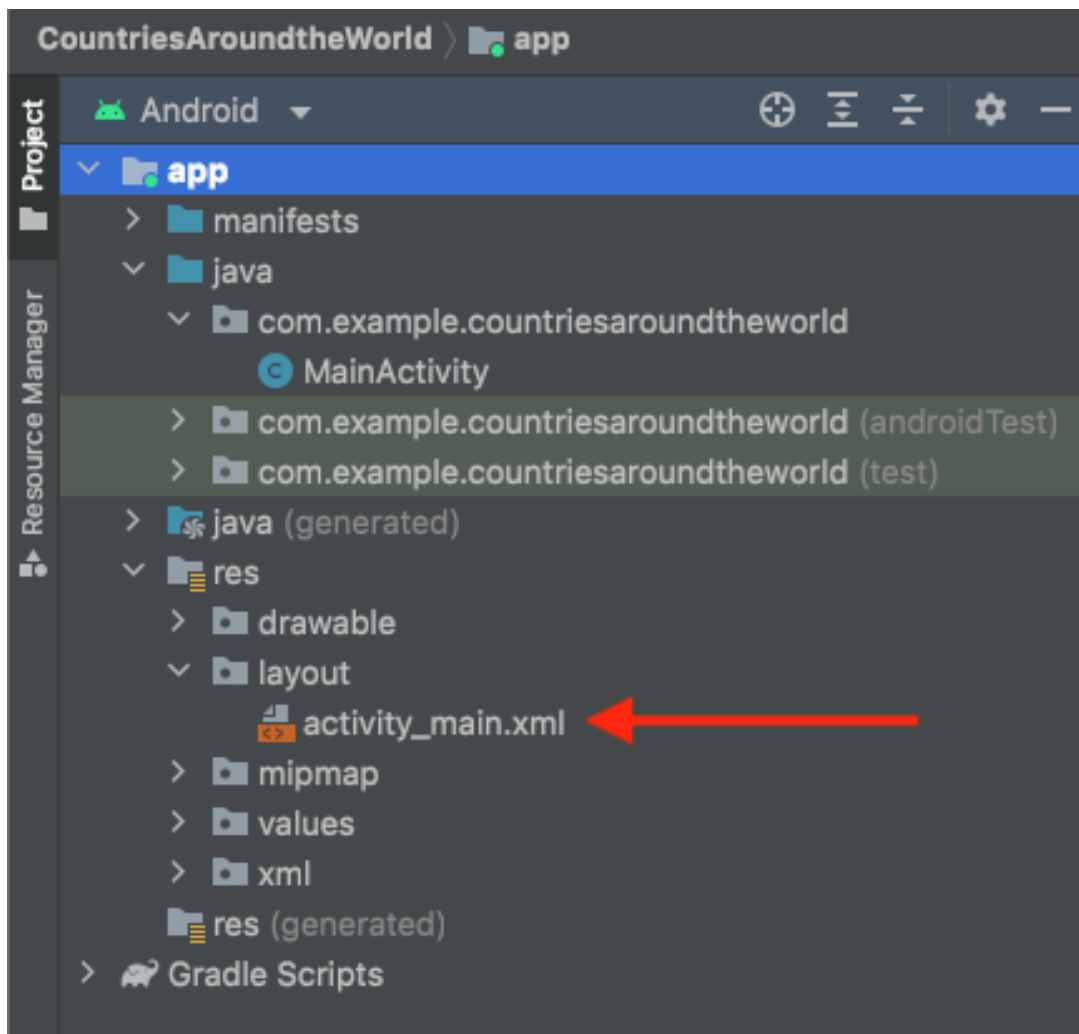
CountriesAroundtheWorld 〉 app

Project

Resource Manager

Android

app
manifests
java
com.example.countriesaroundtheworld
MainActivity
com.example.countriesaroundtheworld (androidTest)
com.example.countriesaroundtheworld (test)
java (generated)
res
drawable
layout
activity_main.xml
mipmap
values
xml
res (generated)
Gradle Scripts